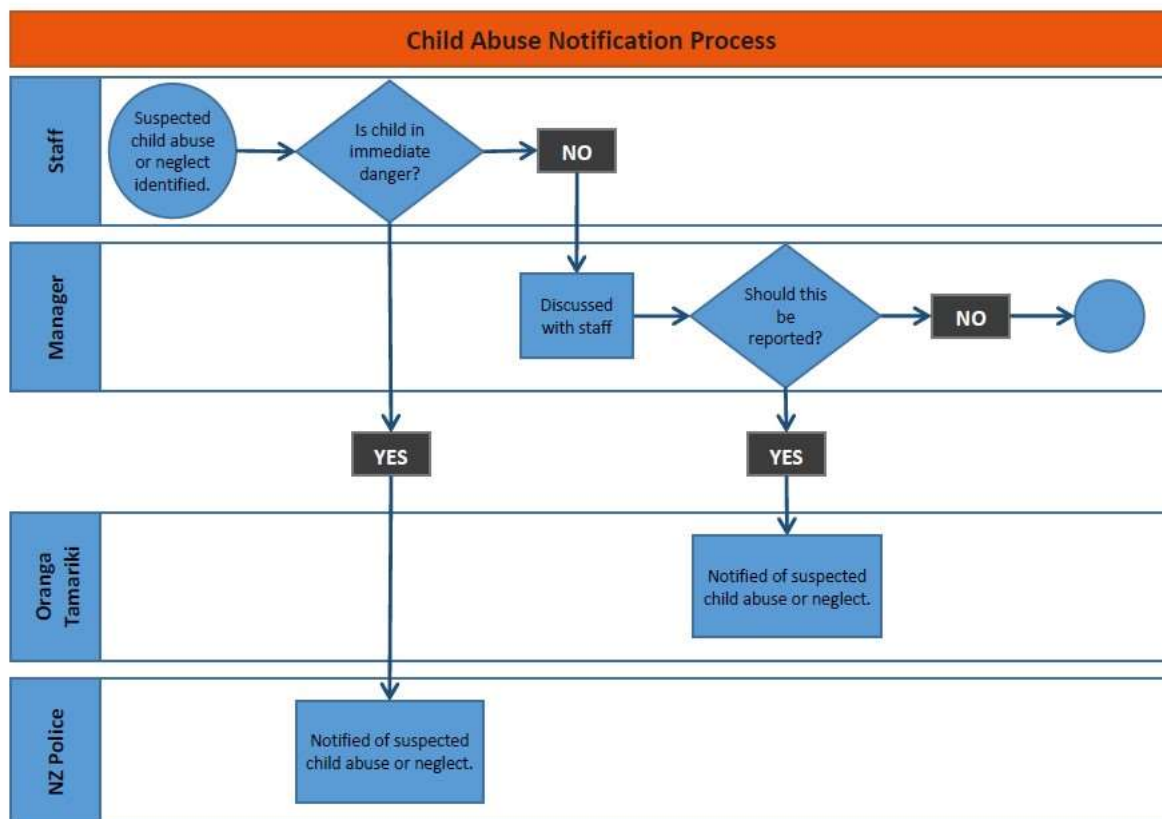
Child Abuse Notification Process

Staff

Suspected child abuse or neglect identified.

Is child in immediate danger?

NO

Manager

Discussed with staff

Should this be reported?

NO

YES

YES

Oranga Tamariki

Notified of suspected child abuse or neglect.

NZ Police

Notified of suspected child abuse or neglect.